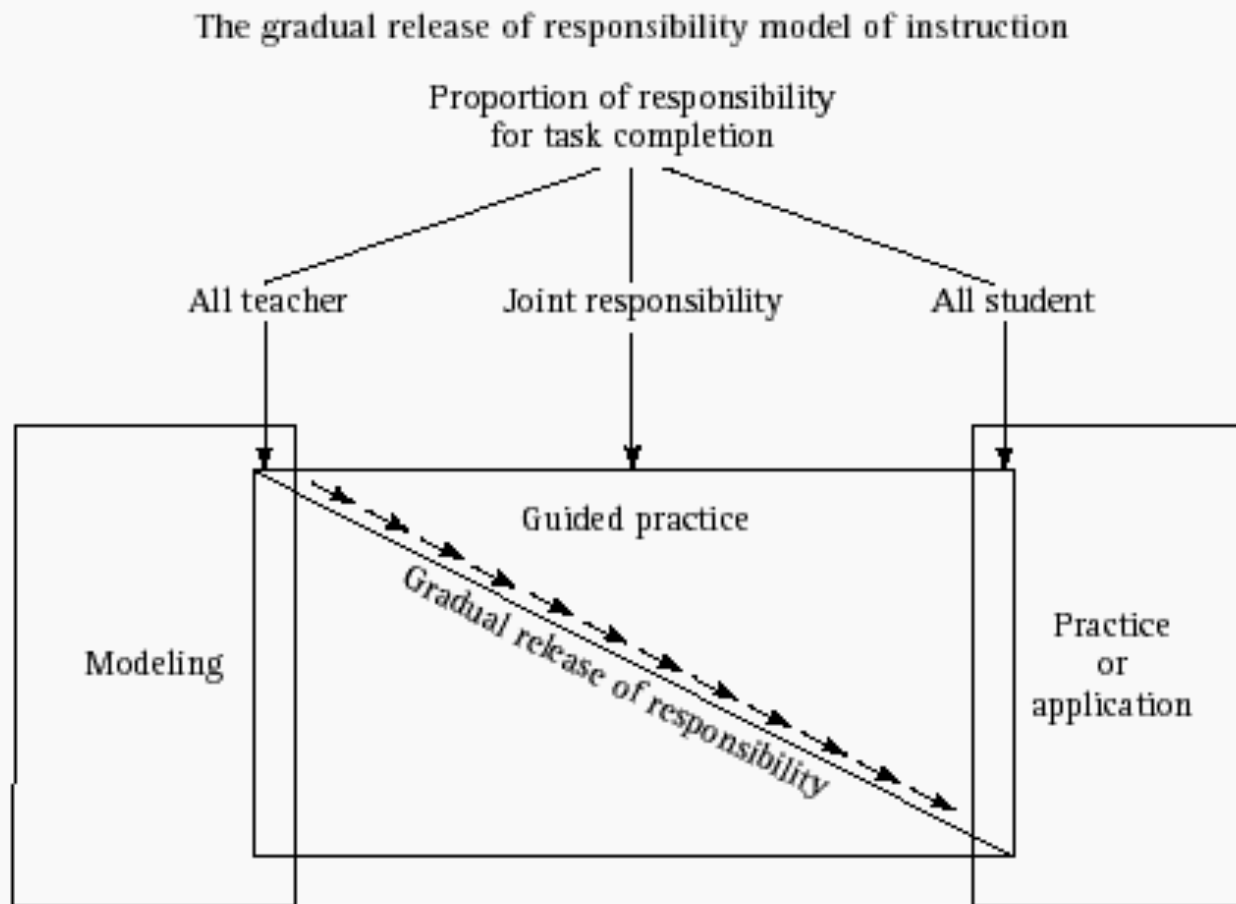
The gradual release of responsibility model of instruction

Proportion of responsibility for task completion

All teacher

Joint responsibility

All student

Modeling

Guided practice

Gradual release of responsibility

Practice or application